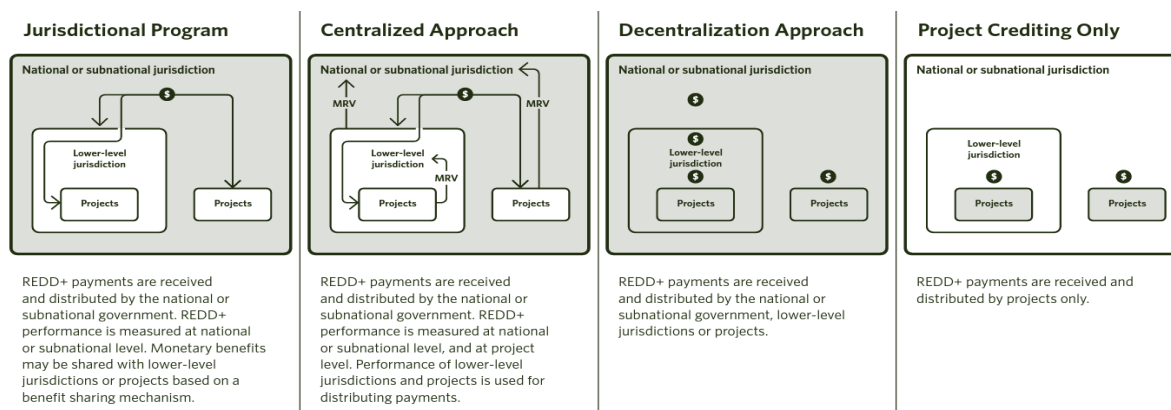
Jurisdictional Program

National or subnational jurisdiction

$

Lower-level jurisdiction

Projects

Projects

REDD+ payments are received and distributed by the national or subnational government. REDD+ performance is measured at national or subnational level. Monetary benefits may be shared with lower-level jurisdictions or projects based on a benefit sharing mechanism.

Centralized Approach

National or subnational jurisdiction

MRV

$

MRV

Lower-level jurisdiction

MRV

Projects

Projects

REDD+ payments are received and distributed by the national or subnational government. REDD+ performance is measured at national or subnational level, and at project level. Performance of lower-level jurisdictions and projects is used for distributing payments.

Decentralization Approach

National or subnational jurisdiction

$

$

Lower-level jurisdiction

$

$

Projects

Projects

REDD+ payments are received and distributed by the national or subnational government, lower-level jurisdictions or projects.

Project Crediting Only

National or subnational jurisdiction

Lower-level jurisdiction

$

$

Projects

Projects

REDD+ payments are received and distributed by projects only.